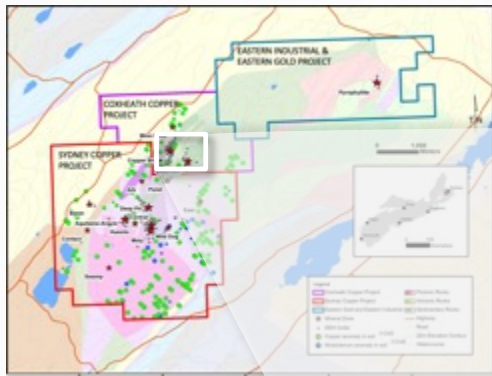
EASTERN INDUSTRIAL & EASTERN GOLD PROJECT

Pyrophyllite

COXHEATH COPPER PROJECT

SYDNEY COPPER PROJECT

0 1,000

Legend

Coxheath Copper Project

Sydney Copper Project

Eastern Gold and Eastern Industrial

Plutonic Rocks

Volcanic Rocks

Sedimentary Rocks

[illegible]